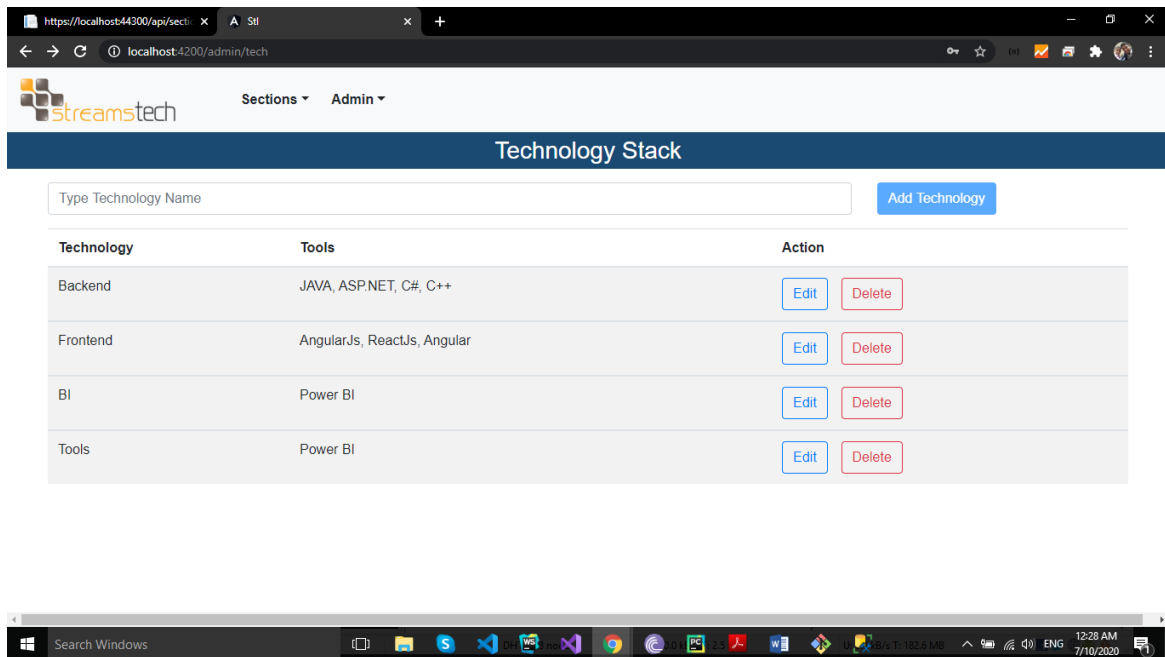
https://localhost:44300/api/secti ×
Stl ×
+

localhost:4200/admin/tech

streamstech
Sections ▾
Admin ▾

Technology Stack

Type Technology Name
Add Technology

| Technology | Tools | Action |
|---|---|---|
| Backend | JAVA, ASP.NET, C#, C++ | Edit Delete |
| Frontend | AngularJs, ReactJs, Angular | Edit Delete |
| BI | Power BI | Edit Delete |
| Tools | Power BI | Edit Delete |

Search Windows
ENG
12:28 AM
7/10/2020